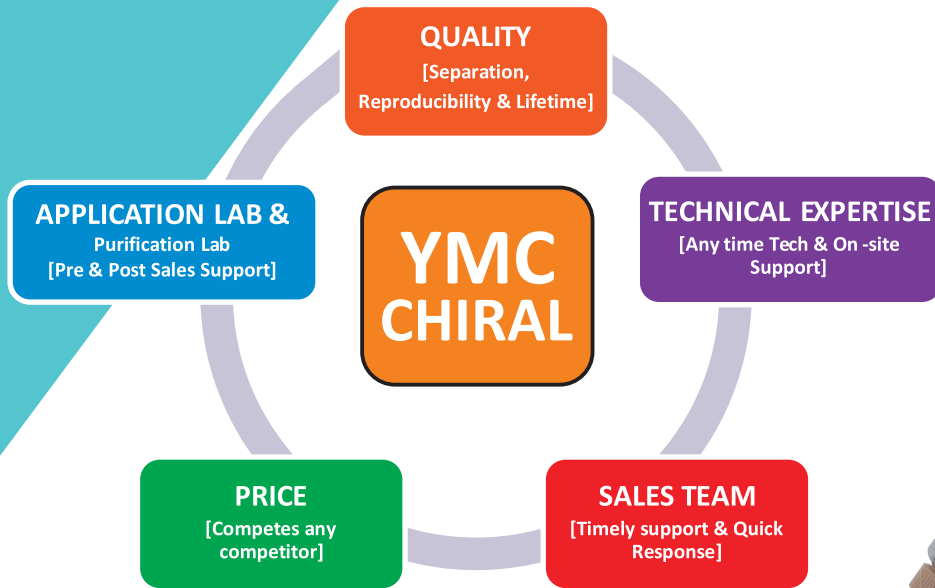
QUALITY
[Separation, Reproducibility & Lifetime]

APPLICATION LAB &
Purification Lab
[Pre & Post Sales Support]

YMC CHIRAL

TECHNICAL EXPERTISE
[Any time Tech & On -site Support]

PRICE
[Competes any competitor]

SALES TEAM
[Timely support & Quick Response]